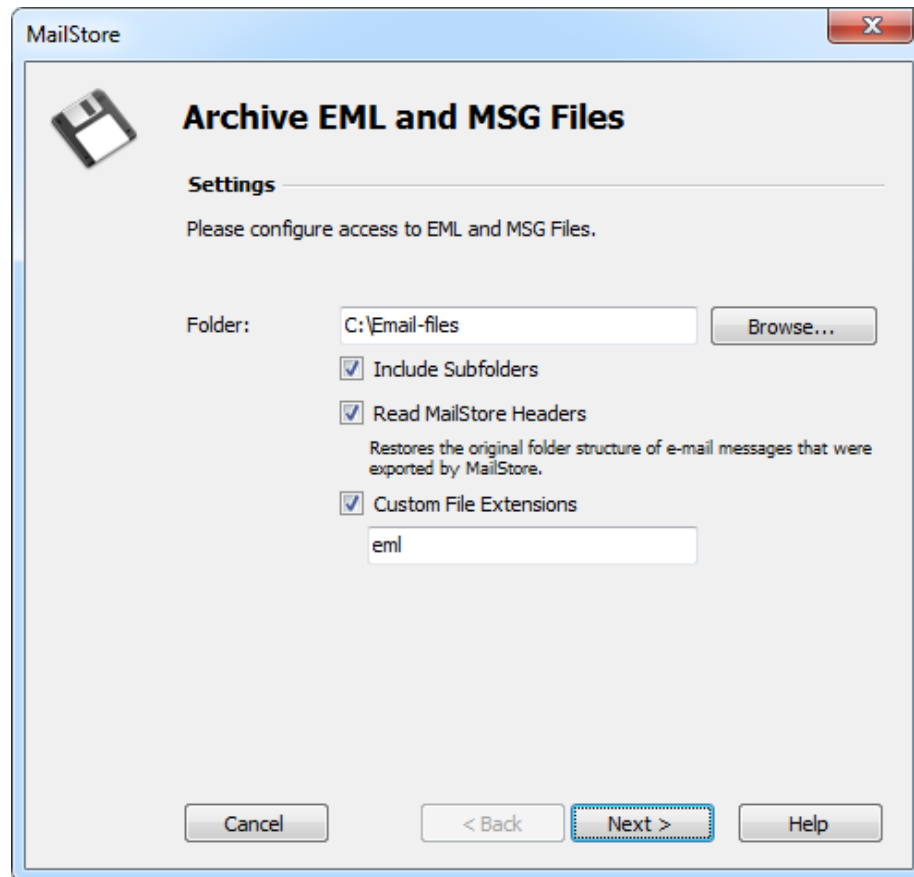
MailStore

Archive EML and MSG Files

Settings

Please configure access to EML and MSG Files.

Folder: C:\Email-files Browse...

Include Subfolders

Read MailStore Headers

Restores the original folder structure of e-mail messages that were exported by MailStore.

Custom File Extensions

eml

Cancel < Back Next > Help